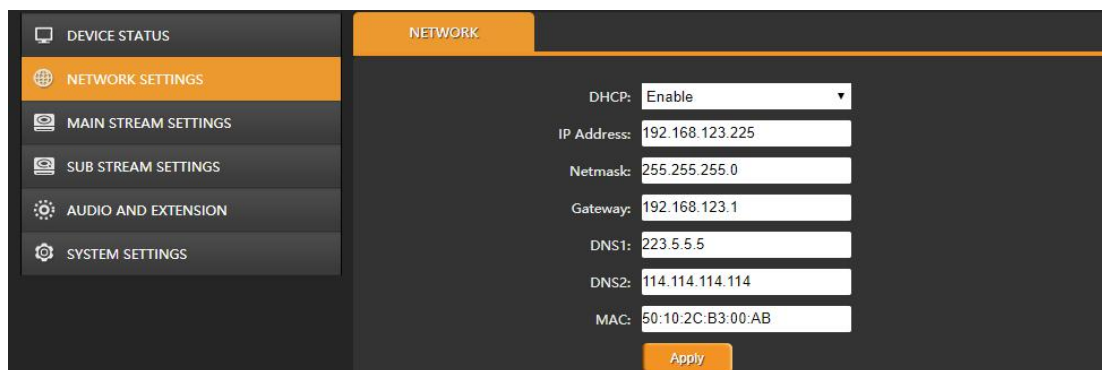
DEVICE STATUS
NETWORK SETTINGS
MAIN STREAM SETTINGS
SUB STREAM SETTINGS
AUDIO AND EXTENSION
SYSTEM SETTINGS

NETWORK

DHCP: Enable
IP Address: 192.168.123.225
Netmask: 255.255.255.0
Gateway: 192.168.123.1
DNS1: 223.5.5.5
DNS2: 114.114.114.114
MAC: 50:10:2C:B3:00:AB
Apply